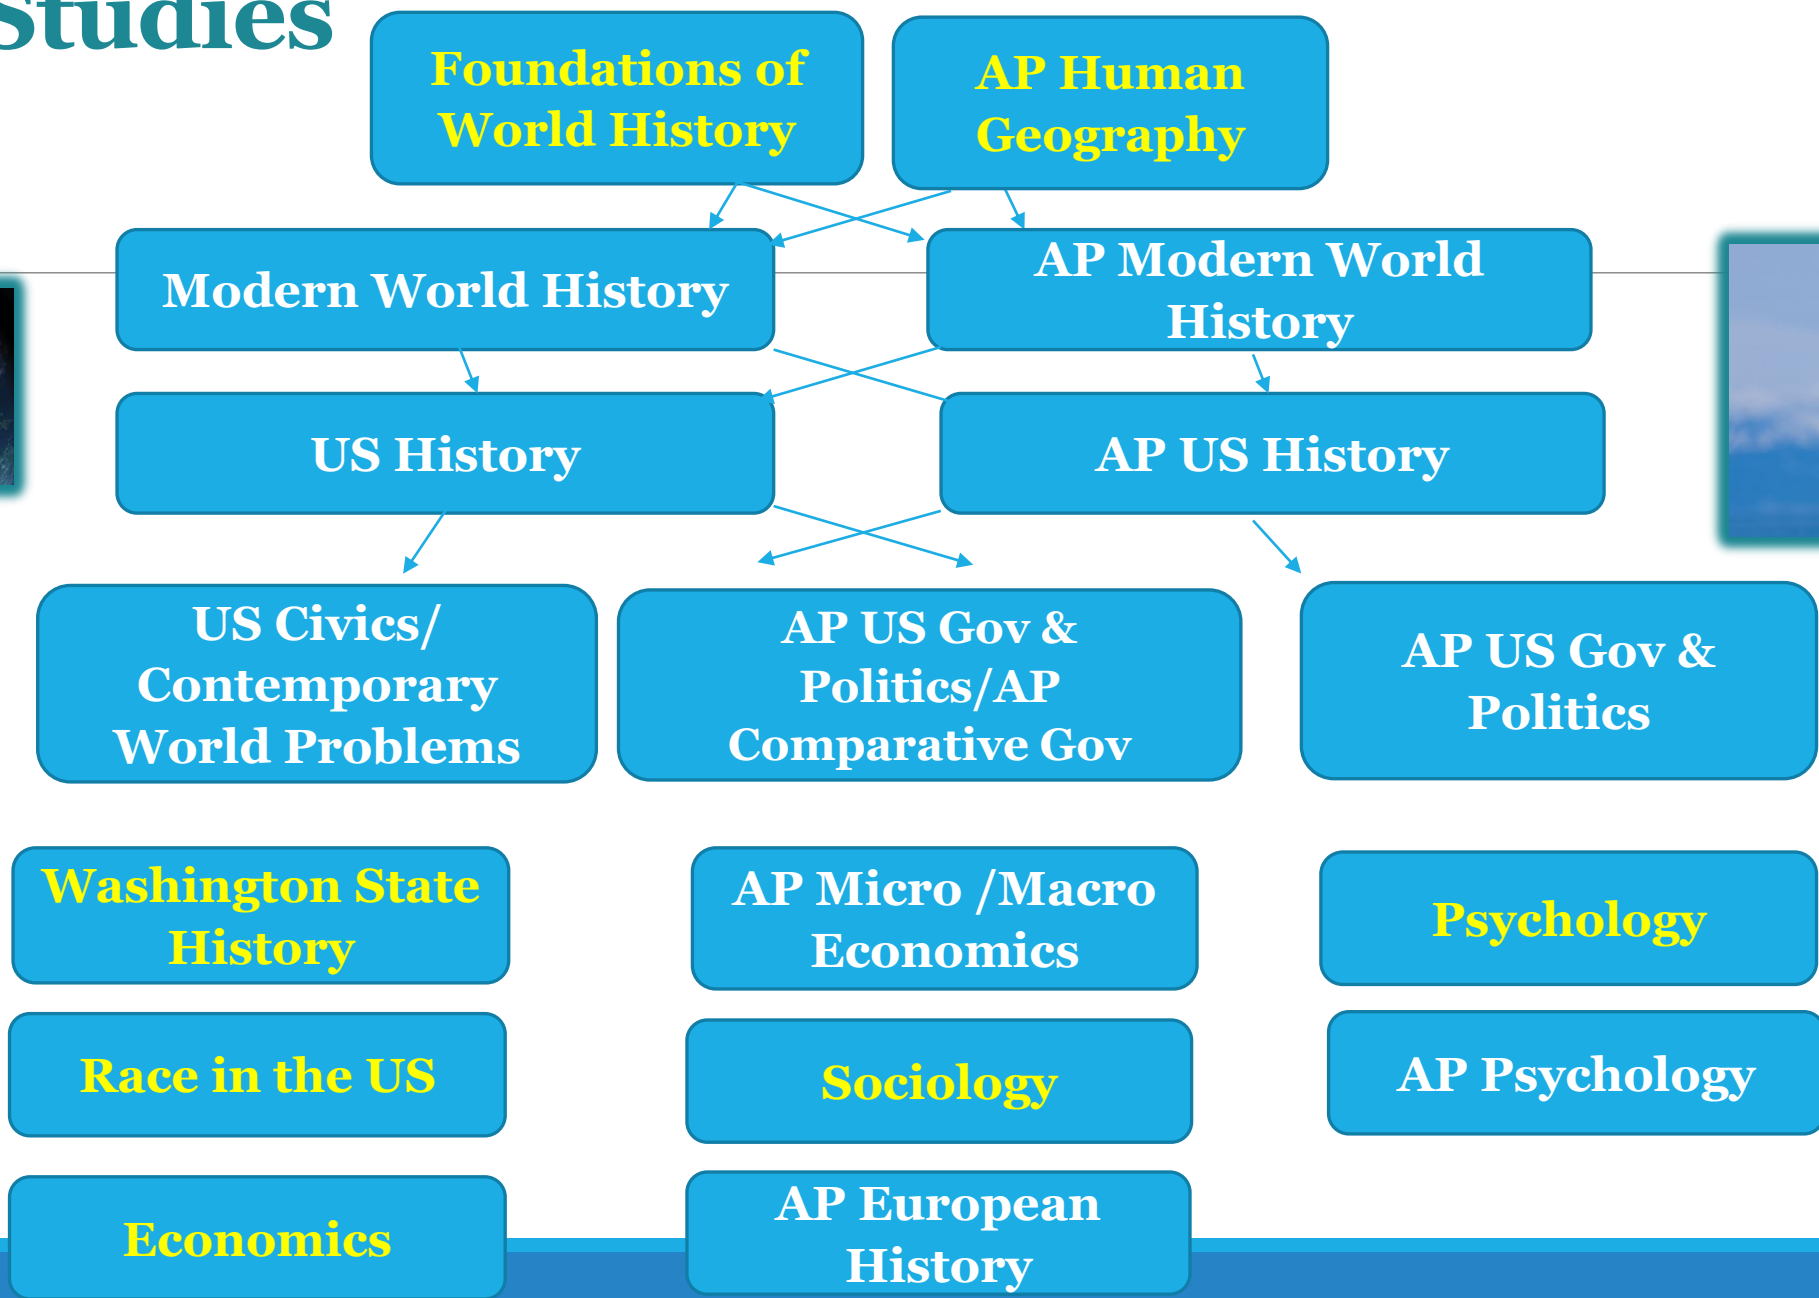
Studies

Foundations of World History

AP Human Geography

Modern World History

AP Modern World History

US History

AP US History

US Civics/ Contemporary World Problems

AP US Gov & Politics/AP Comparative Gov

AP US Gov & Politics

Washington State History

AP Micro /Macro Economics

Psychology

Race in the US

Sociology

AP Psychology

Economics

AP European History